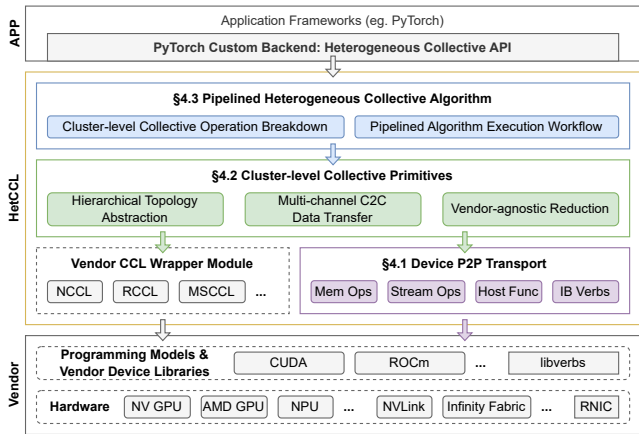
APP

Application Frameworks (eg. PyTorch)

PyTorch Custom Backend: Heterogeneous Collective API

HetCCL

§4.3 Pipelined Heterogeneous Collective Algorithm

Cluster-level Collective Operation Breakdown

Pipelined Algorithm Execution Workflow

§4.2 Cluster-level Collective Primitives

Hierarchical Topology Abstraction

Multi-channel C2C Data Transfer

Vendor-agnostic Reduction

Vendor CCL Wrapper Module

NCCL RCCL MSCCL ...

§4.1 Device P2P Transport

Mem Ops Stream Ops Host Func IB Verbs

Vendor

Programming Models & Vendor Device Libraries

CUDA ROCm ... libverbs

Hardware

NV GPU AMD GPU NPU ... NVLink Infinity Fabric ... RNIC